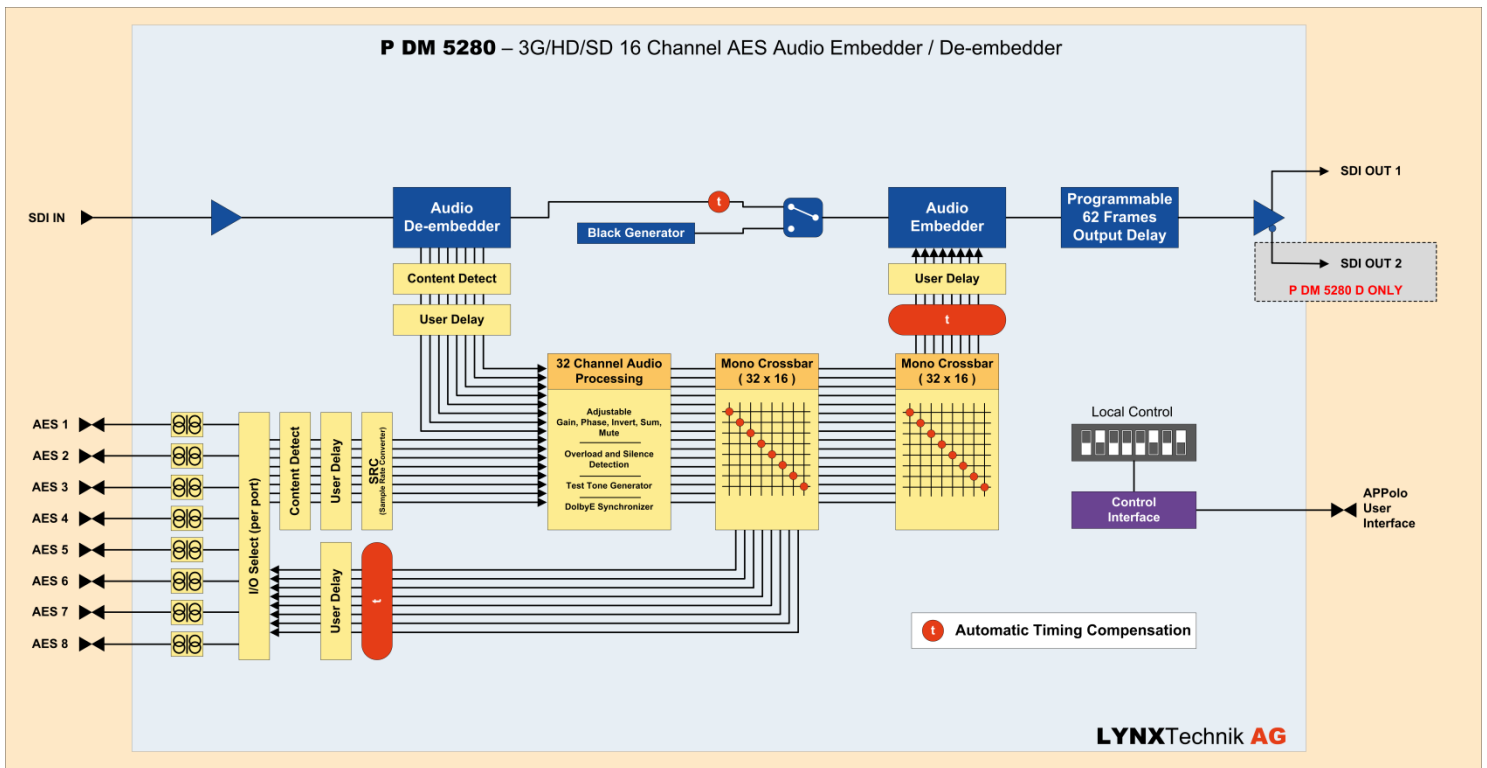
P DM 5280 – 3G/HD/SD 16 Channel AES Audio Embedder / De-embedder

SDI IN

Audio De-embedder

t

Black Generator

Audio Embedder

Programmable 62 Frames Output Delay

SDI OUT 1

SDI OUT 2

P DM 5280 D ONLY

Content Detect

User Delay

User Delay

t

32 Channel Audio Processing

Adjustable Gain, Phase, Invert, Sum, Mute

Overload and Silence Detection

Test Tone Generator

DolbyE Synchronizer

Mono Crossbar ( 32 x 16 )

Mono Crossbar ( 32 x 16 )

Local Control

Control Interface

APPolo User Interface

AES 1

AES 2

AES 3

AES 4

AES 5

AES 6

AES 7

AES 8

I/O Select (per port)

Content Detect

User Delay

SRC (Sample Rate Converter)

User Delay

t

t Automatic Timing Compensation

LYNXTechnik AG